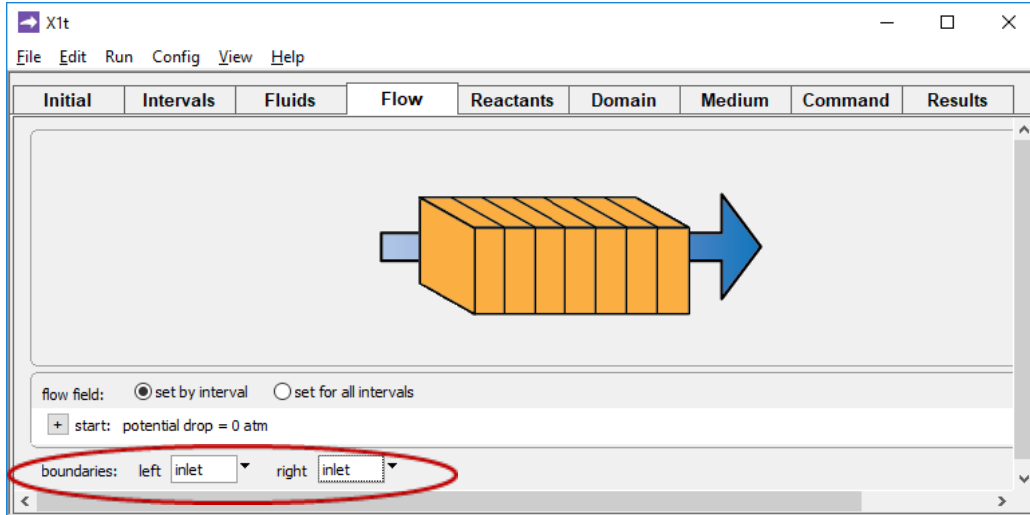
X1t

File Edit Run Config View Help

| Initial | Intervals | Fluids | Flow | Reactants | Domain | Medium | Command | Results |
|---|---|---|---|---|---|---|---|---|

flow field: set by interval set for all intervals

+ start: potential drop = 0 atm

boundaries: left inlet right inlet